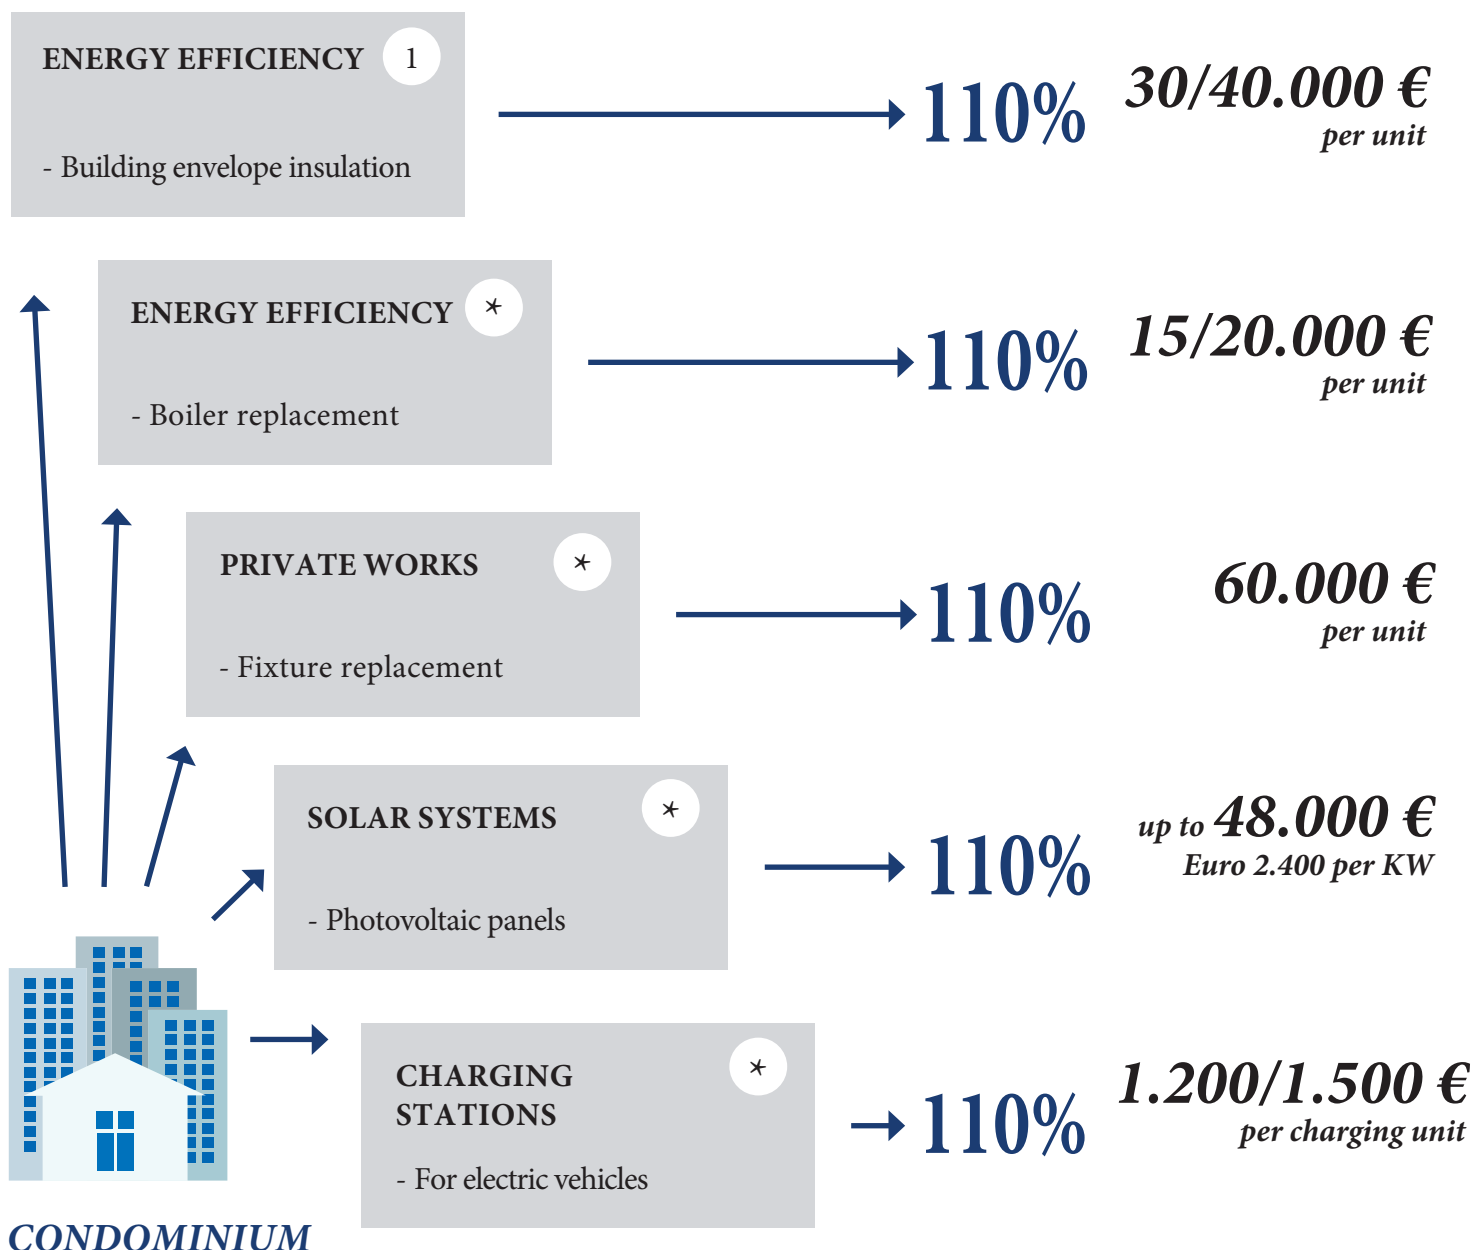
ENERGY EFFICIENCY 1

- Building envelope insulation

110%

30/40.000 €
per unit

ENERGY EFFICIENCY *

- Boiler replacement

110%

15/20.000 €
per unit

PRIVATE WORKS *

- Fixture replacement

110%

60.000 €
per unit

SOLAR SYSTEMS *

- Photovoltaic panels

110%

up to 48.000 €
Euro 2.400 per KW

CHARGING STATIONS *

- For electric vehicles

110%

1.200/1.500 €
per charging unit

CONDOMINIUM